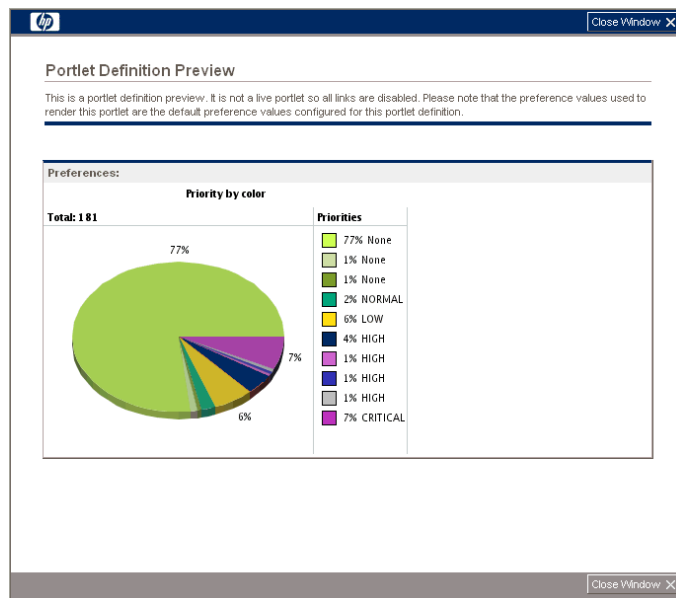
hp

Close Window ✕

Portlet Definition Preview

This is a portlet definition preview. It is not a live portlet so all links are disabled. Please note that the preference values used to render this portlet are the default preference values configured for this portlet definition.

Preferences:

Priority by color

Total: 181

Priorities

77%

7%

6%

77% None
1% None
1% None
2% NORMAL
6% LOW
4% HIGH
1% HIGH
1% HIGH
1% HIGH
7% CRITICAL

Close Window ✕